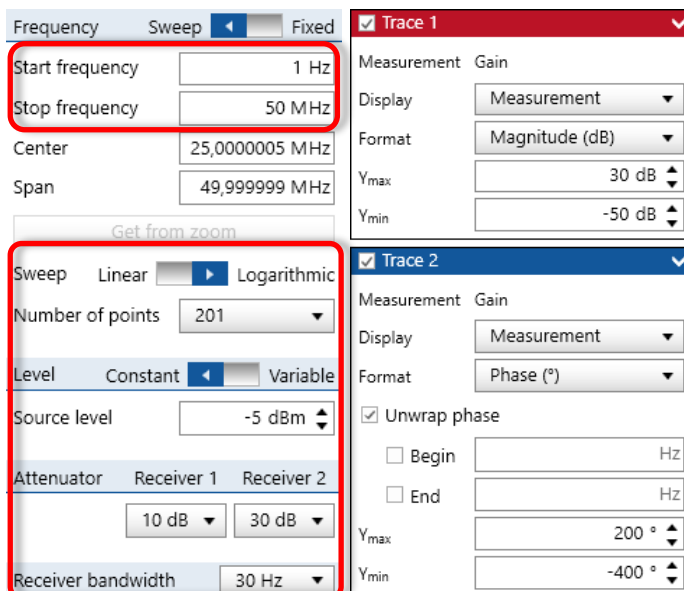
Frequency Sweep Fixed

Start frequency 1 Hz

Stop frequency 50 MHz

Center 25,0000005 MHz

Span 49,999999 MHz

Get from zoom

Sweep Linear Logarithmic

Number of points 201

Level Constant Variable

Source level -5 dBm

Attenuator Receiver 1 Receiver 2

10 dB 30 dB

Receiver bandwidth 30 Hz

Trace 1

Measurement Gain

Display Measurement

Format Magnitude (dB)

$Y_{max}$ 30 dB

$Y_{min}$ -50 dB

Trace 2

Measurement Gain

Display Measurement

Format Phase (°)

Unwrap phase

Begin Hz

End Hz

$Y_{max}$ 200 °

$Y_{min}$ -400 °